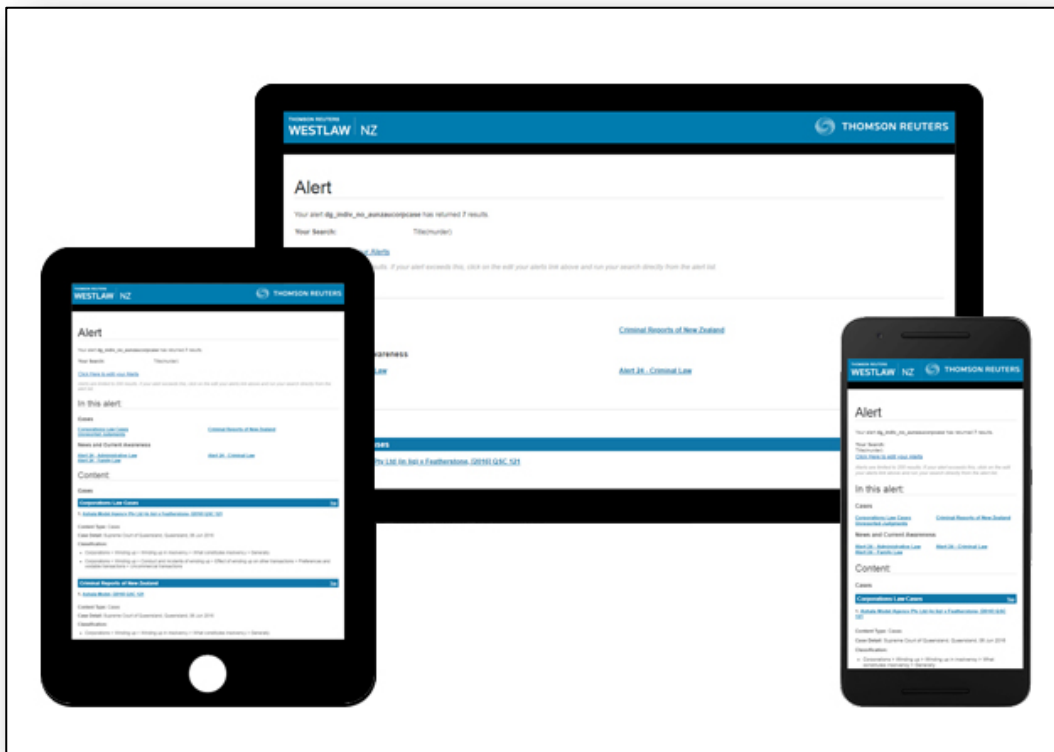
THOMSON REUTERS
WESTLAW NZ
THOMSON REUTERS

Alert

Your alert dg_indiv_no_aunzaucorpcase has returned 7 results

Your Search: Title(murder)

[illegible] Alerts

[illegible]

Criminal Reports of New Zealand

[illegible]wareness

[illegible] Law

Alert 24 - Criminal Law

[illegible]ses

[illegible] Pty Ltd (in liq) v Featherstone, [2016] QSC 121

THOMSON REUTERS
WESTLAW NZ
THOMSON REUTERS

Alert

Your alert dg_indiv_no_aunzaucorpcase has returned 7 results

Your Search: Title(murder)

Click Here to edit your Alerts

In this alert:

Cases

Corporations Law Cases
Unreported Judgments

Criminal Reports of New Zealand

News and Current Awareness

Alert 24 - Administrative Law
Alert 24 - Family Law

Alert 24 - Criminal Law

Content:

Cases

Corporations Law Cases

Top

Content Type: Cases

Case Detail: Supreme Court of Queensland, Queensland, 06 Jun 2016

Classification

Criminal Reports of New Zealand

Top

Content Type: Cases

Classification

THOMSON REUTERS
WESTLAW NZ
THOMSON REUTERS

Alert

Your alert dg_indiv_no_aunzaucorpcase has returned 7 results

Your Search:
Title(murder)

Click Here to edit your Alerts

In this alert:

Cases

Corporations Law Cases
Unreported Judgments

Criminal Reports of New Zealand

News and Current Awareness

Alert 24 - Administrative Law
Alert 24 - Family Law

Alert 24 - Criminal Law

Content:

Cases

Corporations Law Cases

Top

1. Ashala Model Agency Pty Ltd (in liq) v Featherstone, [2016] QSC 121

Content Type: Cases

Case Detail: Supreme Court of Queensland, Queensland, 06 Jun 2016

Classification